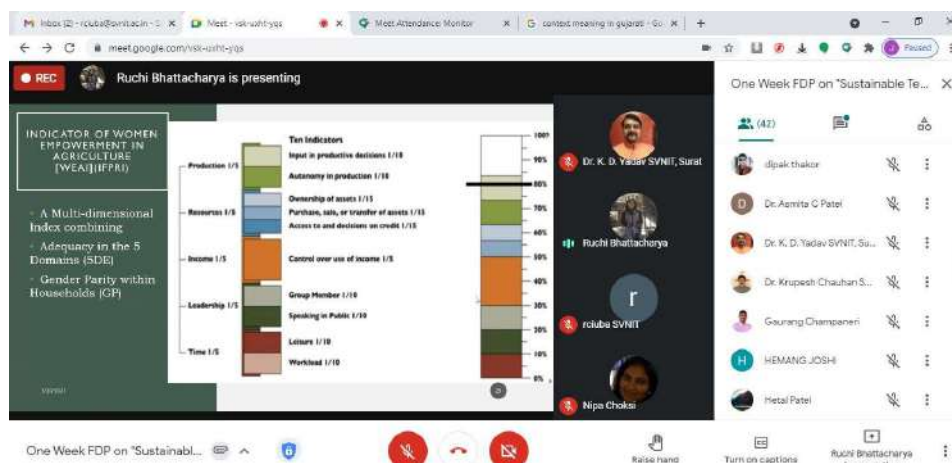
M Inbox (2) - rciuba@svnit.ac.in - S ×
Meet - vsk-ushf-yqs ×
Meet Attendance Monitor ×
G context meaning in gujarati - Go ×
+
meet.google.com/vsk-ushf-yqs
Paused

REC
Ruchi Bhattacharya is presenting

INDICATOR OF WOMEN EMPOWERMENT IN AGRICULTURE [WEAI](IFPRI)

• A Multi-dimensional Index combining
• Adequacy in the 5 Domains (5DE)
• Gender Parity within Households (GP)

Ten indicators
Production 1/5
Input in productive decisions 1/10
Autonomy in production 1/10
Resources 1/5
Ownership of assets 1/15
Purchase, sale, or transfer of assets 1/15
Access to and decisions on credit 1/15
Income 1/5
Control over use of income 1/5
Leadership 1/5
Group Member 1/10
Speaking in Public 1/10
Time 1/5
Leisure 1/10
Workload 1/10

100%
90%
80%
70%
60%
50%
40%
30%
20%
10%
0%

Dr. K. D. Yadav SVNIT, Surat
Ruchi Bhattacharya
r
rciuba SVNIT
Nipa Choksi

One Week FDP on "Sustainable Te...
(42)
dipak thakor
Dr. Asmita C Patel
Dr. K. D. Yadav SVNIT, Su...
Dr. Krupesh Chauhan S...
Gaurang Champaneri
HEMANG JOSHI
Hetal Patel

One Week FDP on "Sustainabl...
Raise hand
Turn on captions
Ruchi Bhattacharya